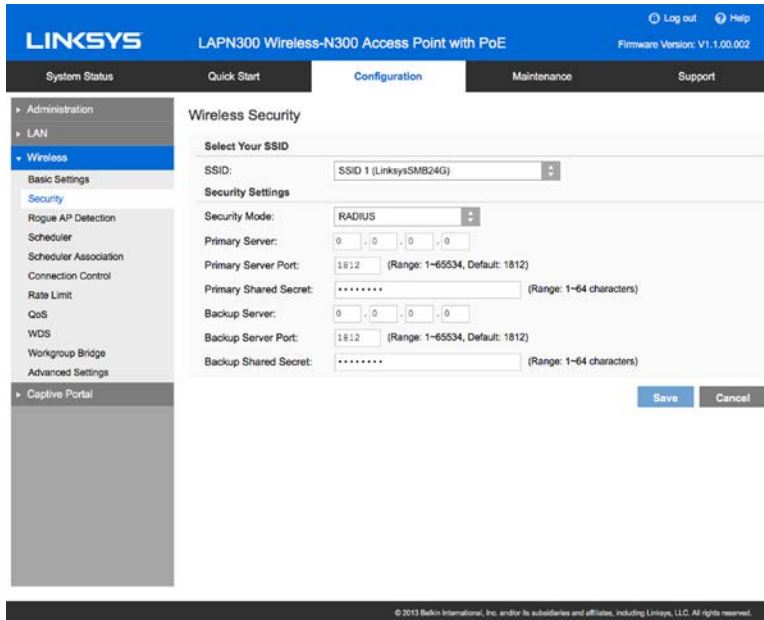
LINKSYS LAPN300 Wireless-N300 Access Point with PoE

Log out Help

Firmware Version: V1.1.00.002

System Status | Quick Start | Configuration | Maintenance | Support

Administration
LAN
Wireless
Basic Settings
Security
Rogue AP Detection
Scheduler
Scheduler Association
Connection Control
Rate Limit
QoS
WDS
Workgroup Bridge
Advanced Settings
Captive Portal

Wireless Security

Select Your SSID

SSID: SSID 1 (LinksysSMB24G)

Security Settings

Security Mode: RADIUS

Primary Server: 0 . 0 . 0 . 0

Primary Server Port: 1812 (Range: 1~65534, Default: 1812)

Primary Shared Secret: •••••••• (Range: 1~64 characters)

Backup Server: 0 . 0 . 0 . 0

Backup Server Port: 1812 (Range: 1~65534, Default: 1812)

Backup Shared Secret: •••••••• (Range: 1~64 characters)

Save Cancel

© 2013 Belkin International, Inc. and/or its subsidiaries and affiliates, including Linksys, LLC. All rights reserved.